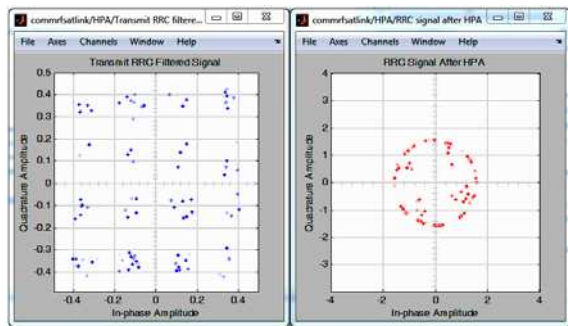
commrfsatlink/HPA/Transmit RRC filtere...

File Axes Channels Window Help

Transmit RRC Filtered Signal

0.5
0.4
0.3
0.2
0.1
0
-0.1
-0.2
-0.3
-0.4
-0.5

Quadrature Amplitude

-0.4 -0.2 0 0.2 0.4

In-phase Amplitude

commrfsatlink/HPA/RRC signal after HPA

File Axes Channels Window Help

RRC Signal After HPA

4
3
2
1
0
-1
-2
-3
-4

Quadrature Amplitude

-4 -2 0 2 4

In-phase Amplitude